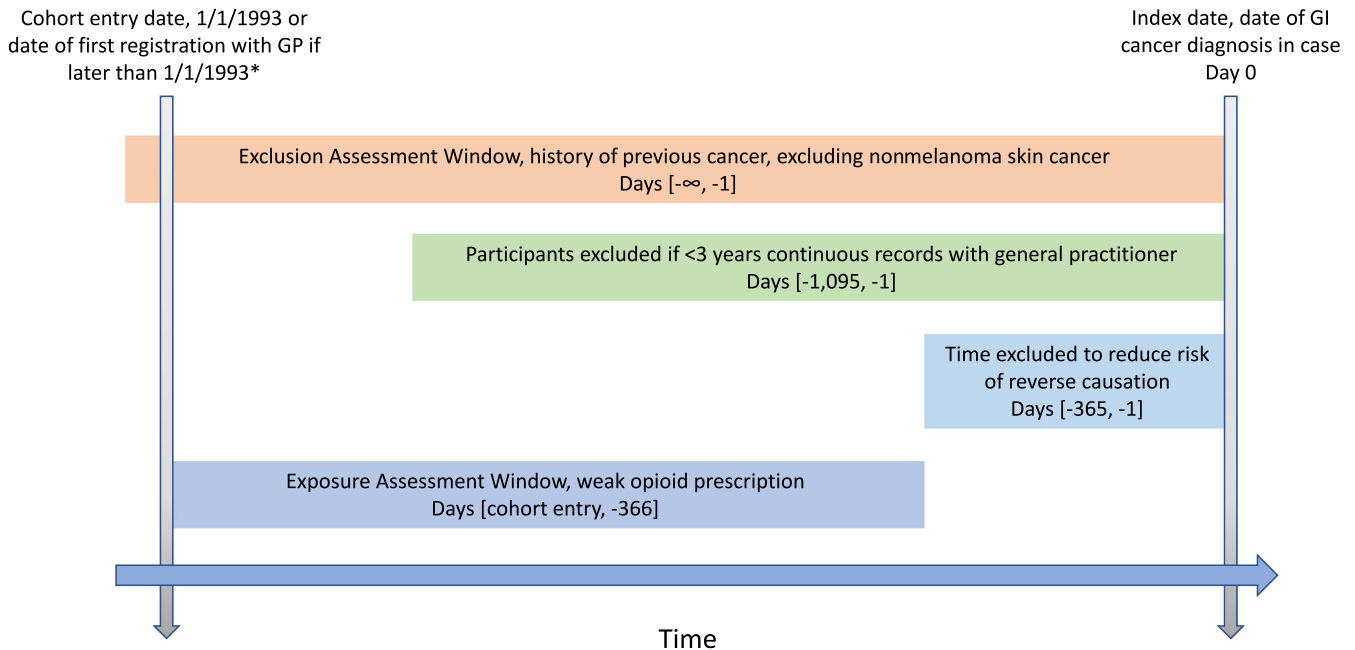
Cohort entry date, 1/1/1993 or date of first registration with GP if later than 1/1/1993*

Index date, date of GI cancer diagnosis in case
Day 0

Exclusion Assessment Window, history of previous cancer, excluding nonmelanoma skin cancer
Days [-∞, -1]

Participants excluded if <3 years continuous records with general practitioner
Days [-1,095, -1]

Time excluded to reduce risk of reverse causation
Days [-365, -1]

Exposure Assessment Window, weak opioid prescription
Days [cohort entry, -366]

Time